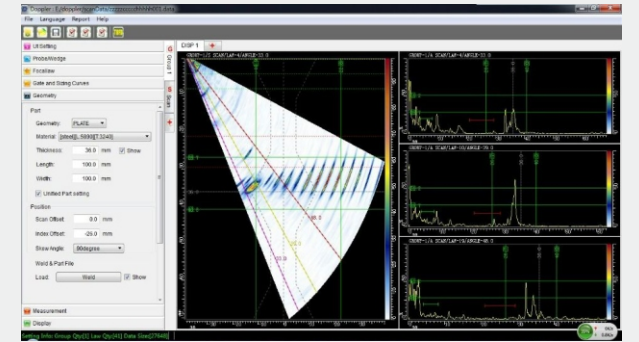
Doppler - E:\doppler\...\data

File Language Report Help

UT Setting

Probe/Wedge

Focallaw

Gate and Sizing Curves

Geometry

Part

Geometry: PLATE

Material: [steel][L:5890][T:3240]

Thickness: 36.0 mm Show

Length: 100.0 mm

Width: 100.0 mm

Unified Part setting

Position

Scan Offset: 0.0 mm

Index Offset: -25.0 mm

Skew angle: 0degree

Weld & Part File

Load: Weld Show

Measurement

Display

Group 1

Scan

DISP 1

GROUP-1/S SCAN/LAW-0/ANGLE-33.0

GROUP-1/A SCAN/LAW-4/ANGLE-33.0

GROUP-1/A SCAN/LAW-16/ANGLE-39.0

GROUP-1/A SCAN/LAW-40/ANGLE-45.0

Setting Info: Group Qty[1] Law Qty[41] Data Size[27648]